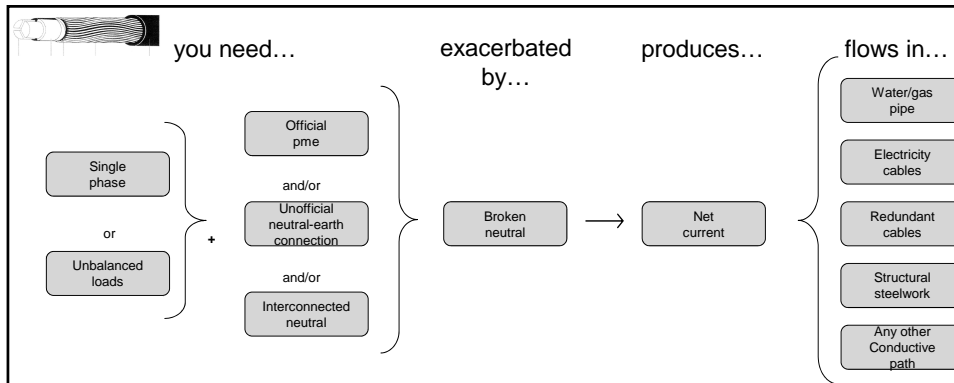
you need…

exacerbated by…

produces…

flows in…

Single phase

or

Unbalanced loads

+

Official pme

and/or

Unofficial neutral-earth connection

and/or

Interconnected neutral

Broken neutral

Net current

Water/gas pipe

Electricity cables

Redundant cables

Structural steelwork

Any other Conductive path